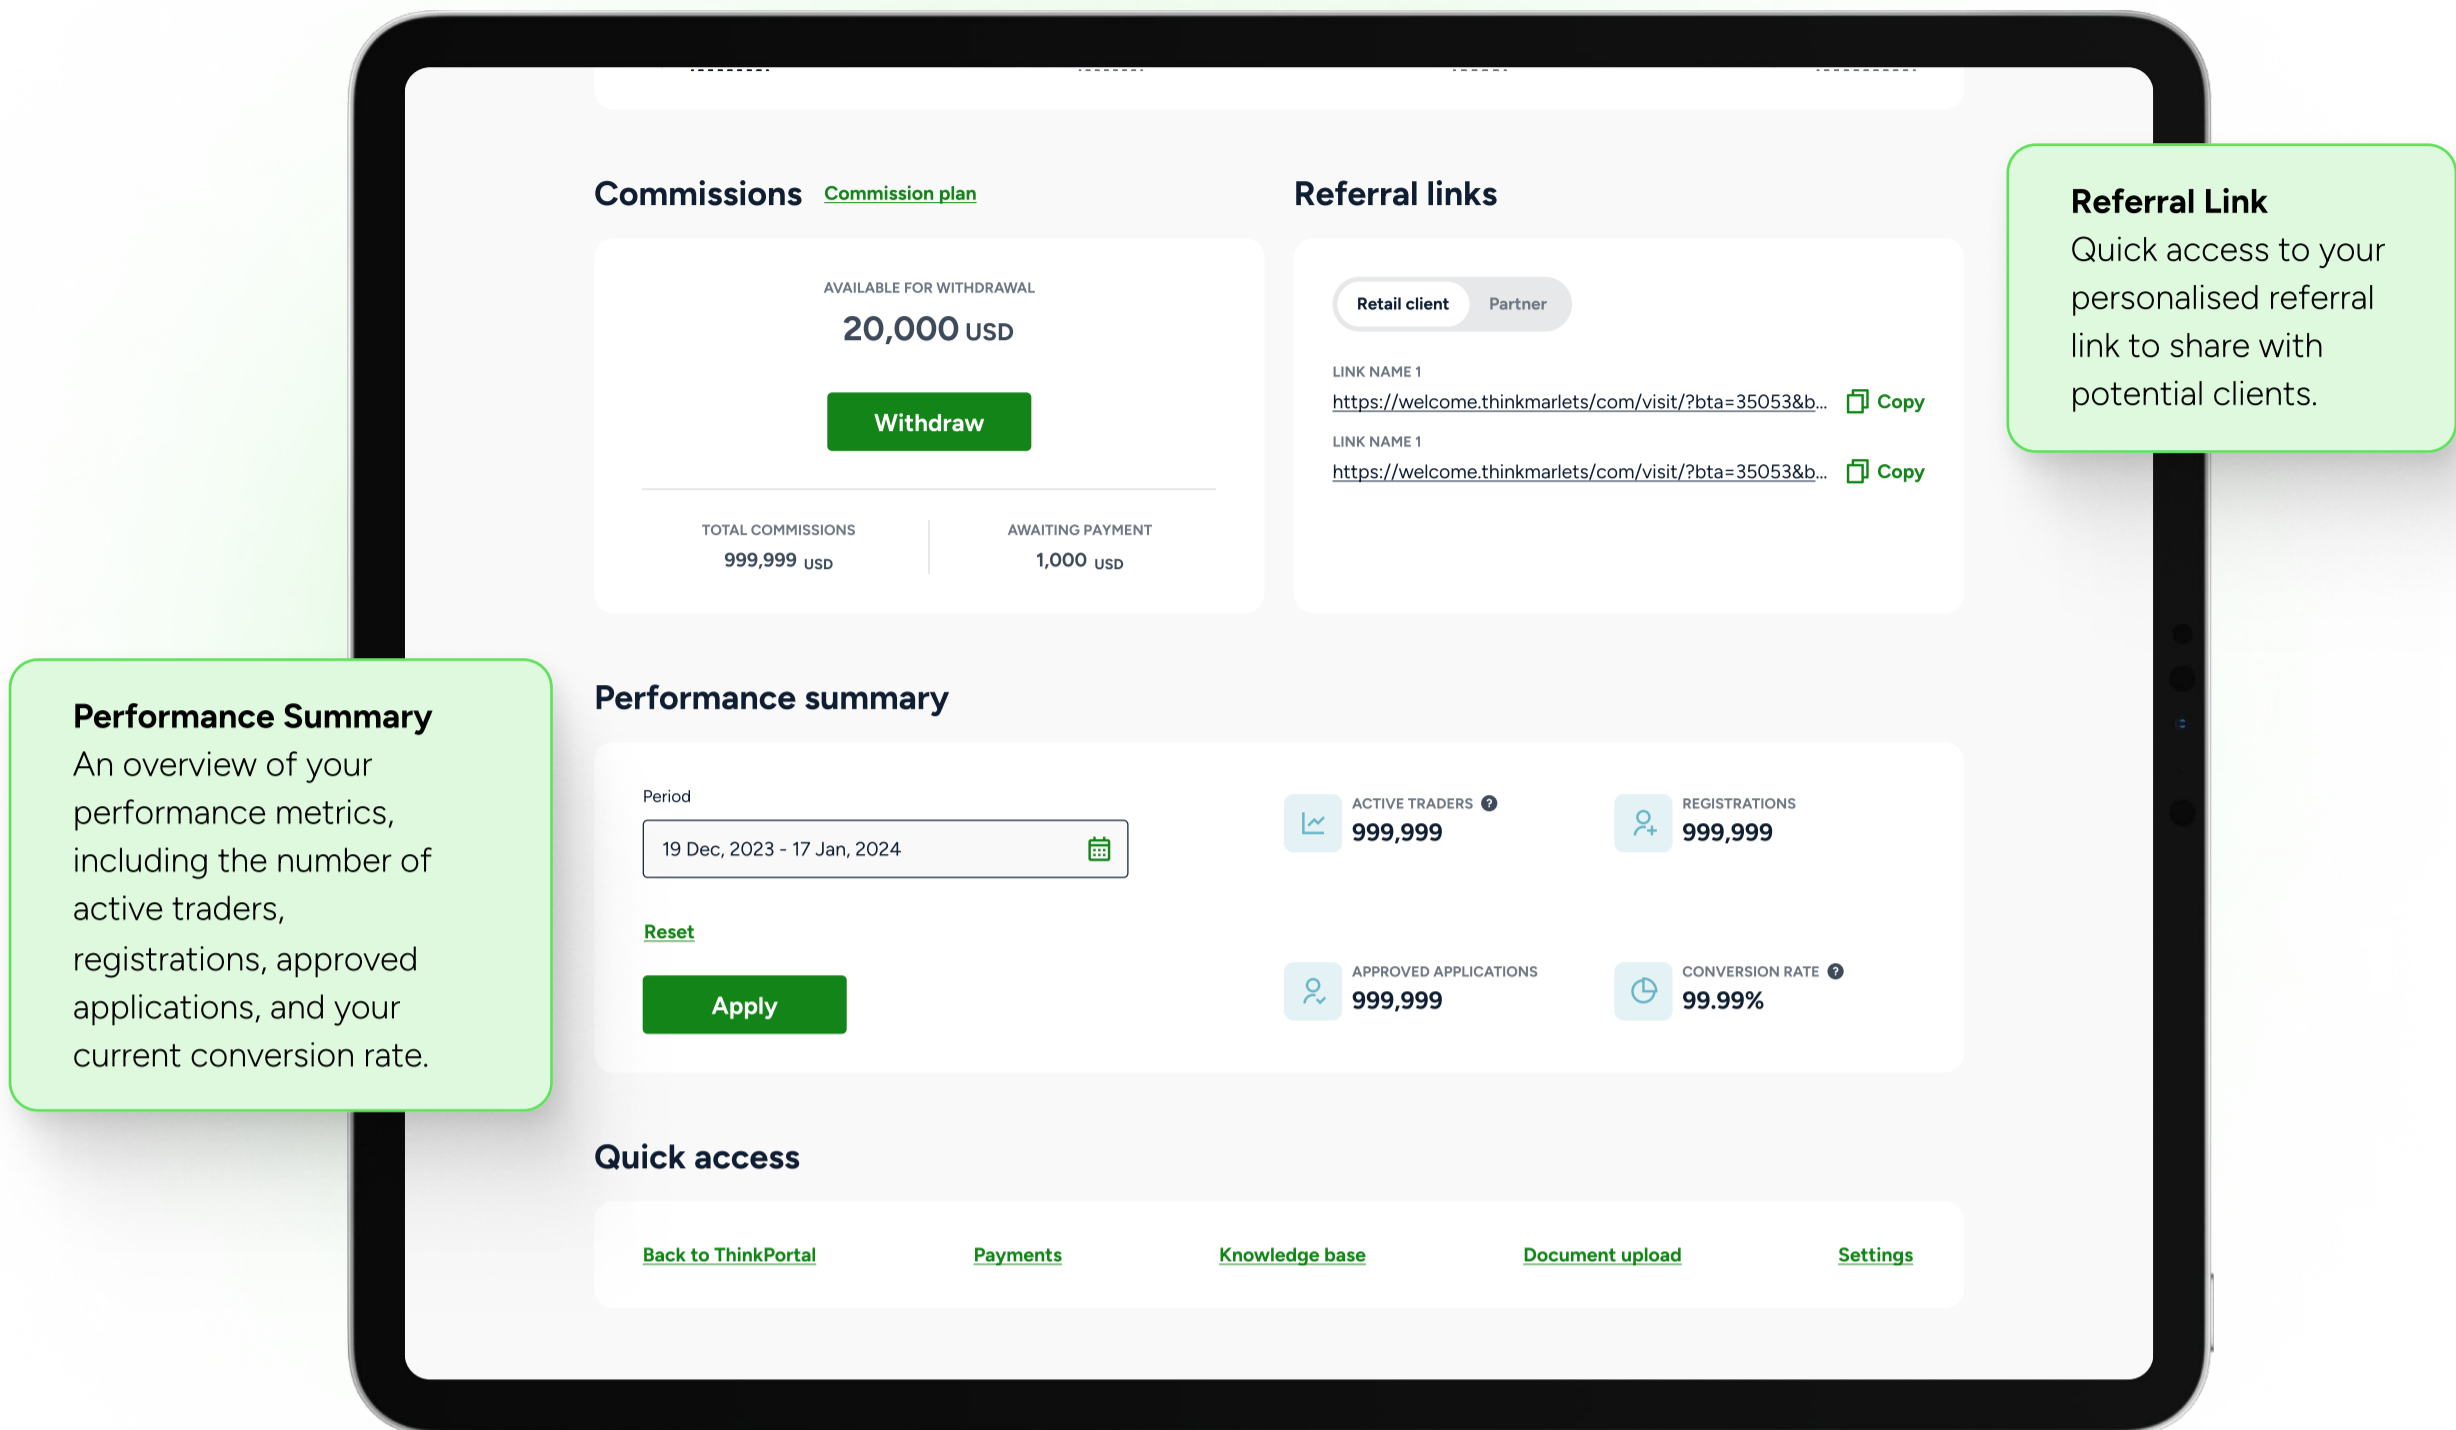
Commissions Commission plan

AVAILABLE FOR WITHDRAWAL
20,000 USD

Withdraw

TOTAL COMMISSIONS
999,999 USD

AWAITING PAYMENT
1,000 USD

Referral links

Retail client Partner

LINK NAME 1
https://welcome.thinkmarlets/com/visit/?bta=35053&b... Copy

LINK NAME 1
https://welcome.thinkmarlets/com/visit/?bta=35053&b... Copy

Referral Link
Quick access to your personalised referral link to share with potential clients.

Performance Summary
An overview of your performance metrics, including the number of active traders, registrations, approved applications, and your current conversion rate.

Performance summary

Period
19 Dec, 2023 - 17 Jan, 2024

Reset

Apply

ACTIVE TRADERS
999,999

REGISTRATIONS
999,999

APPROVED APPLICATIONS
999,999

CONVERSION RATE
99.99%

Quick access

Back to ThinkPortal Payments Knowledge base Document upload Settings